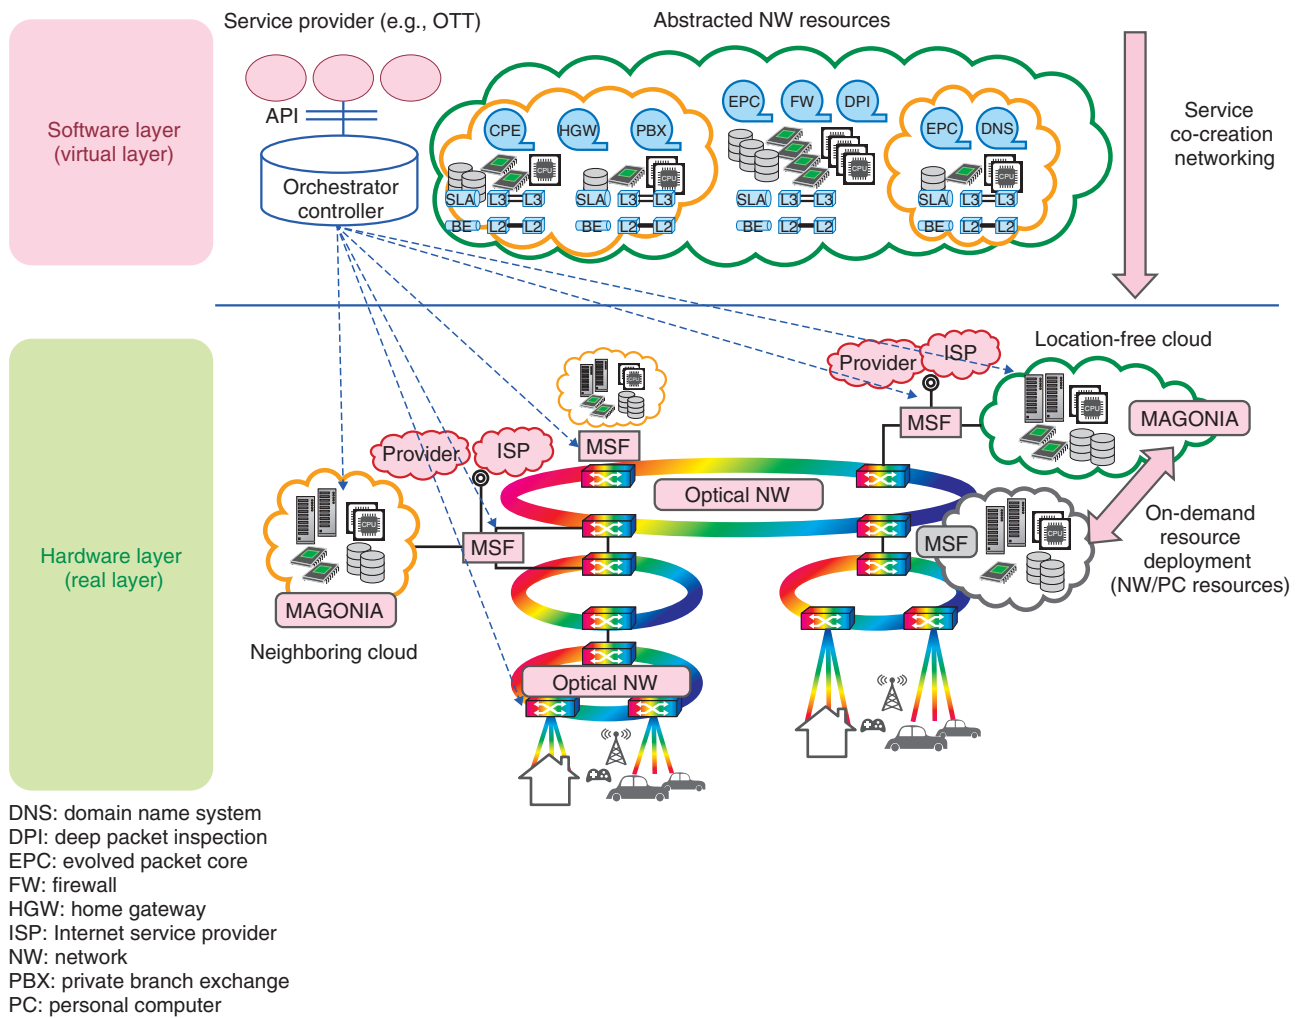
Software layer
(virtual layer)

Service provider (e.g., OTT)

API

Orchestrator
controller

Abstracted NW resources

CPE HGW PBX EPC FW DPI EPC DNS

CPU CPU CPU CPU

SLA L3 L3 SLA L3 L3 SLA L3 L3 SLA L3 L3

BE L2 L2 BE L2 L2 BE L2 L2 BE L2 L2

Service
co-creation
networking

Hardware layer
(real layer)

CPU

Provider ISP MSF

Provider ISP

MSF

Location-free cloud

CPU

MAGONIA

Optical NW

MSF

CPU

MAGONIA

Neighboring cloud

MSF

CPU

On-demand
resource
deployment
(NW/PC resources)

Optical NW

DNS: domain name system
DPI: deep packet inspection
EPC: evolved packet core
FW: firewall
HGW: home gateway
ISP: Internet service provider
NW: network
PBX: private branch exchange
PC: personal computer